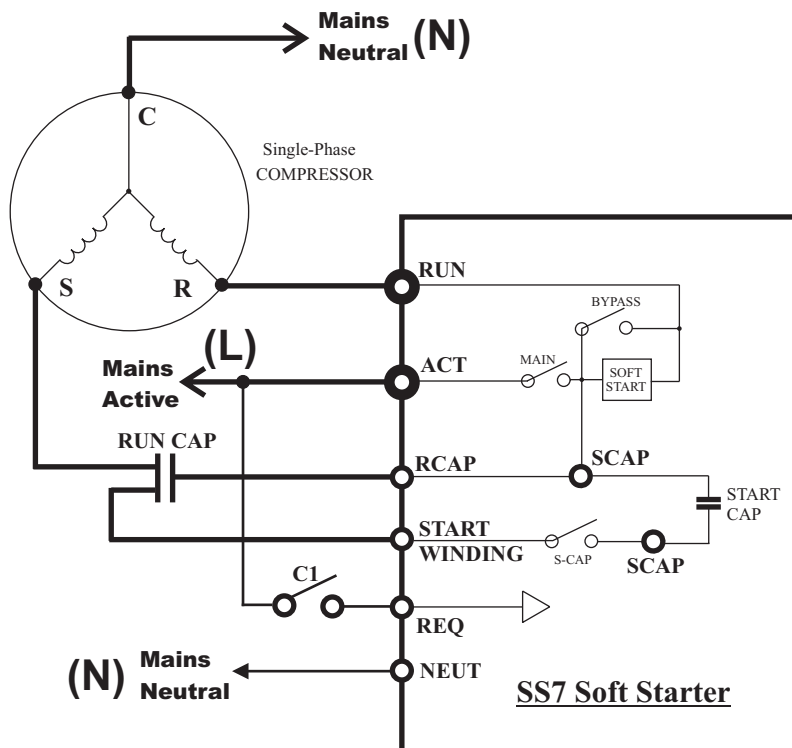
Mains Neutral (N)

C

Single-Phase COMPRESSOR

S

R

RUN

BYPASS

(L)

Mains Active

ACT

MAIN

SOFT START

RUN CAP

RCAP

SCAP

START CAP

START WINDING

S-CAP

SCAP

C1

REQ

(N) Mains Neutral

NEUT

SS7 Soft Starter